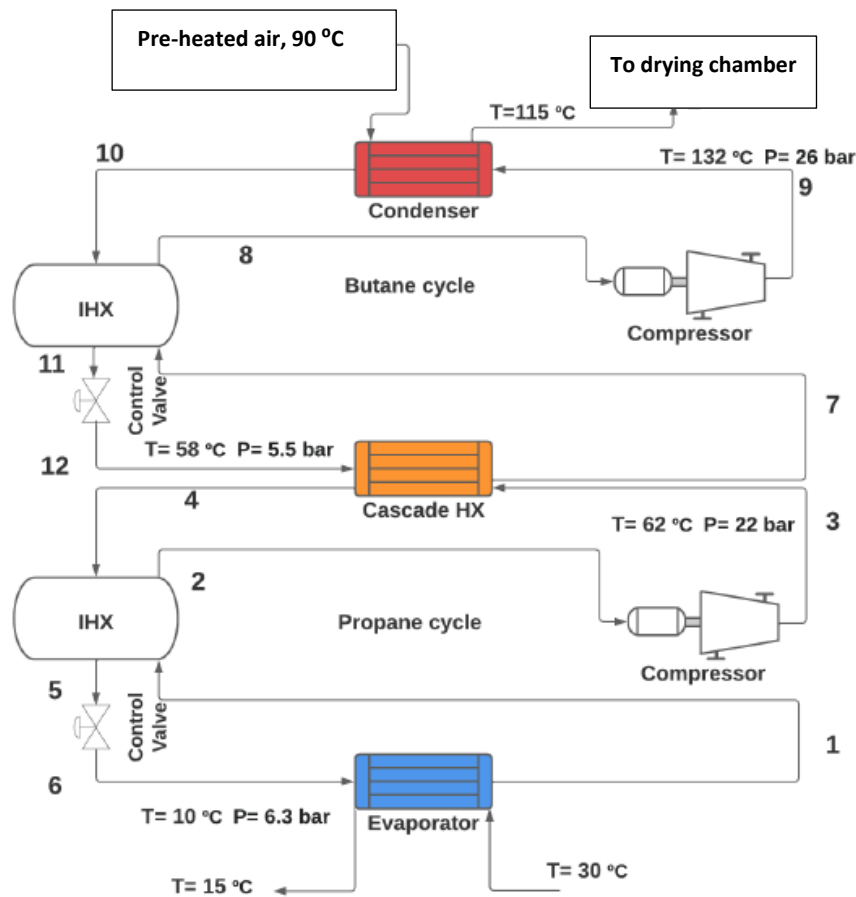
Pre-heated air, 90 ºC

To drying chamber

T=115 ºC

10

T= 132 ºC P= 26 bar

9

Condenser

8

IHX

Butane cycle

Compressor

11

Control Valve

7

12

T= 58 ºC P= 5.5 bar

4

Cascade HX

3

T= 62 ºC P= 22 bar

IHX

2

Propane cycle

Compressor

5

Control Valve

1

6

T= 10 ºC P= 6.3 bar

Evaporator

T= 15 ºC

T= 30 ºC